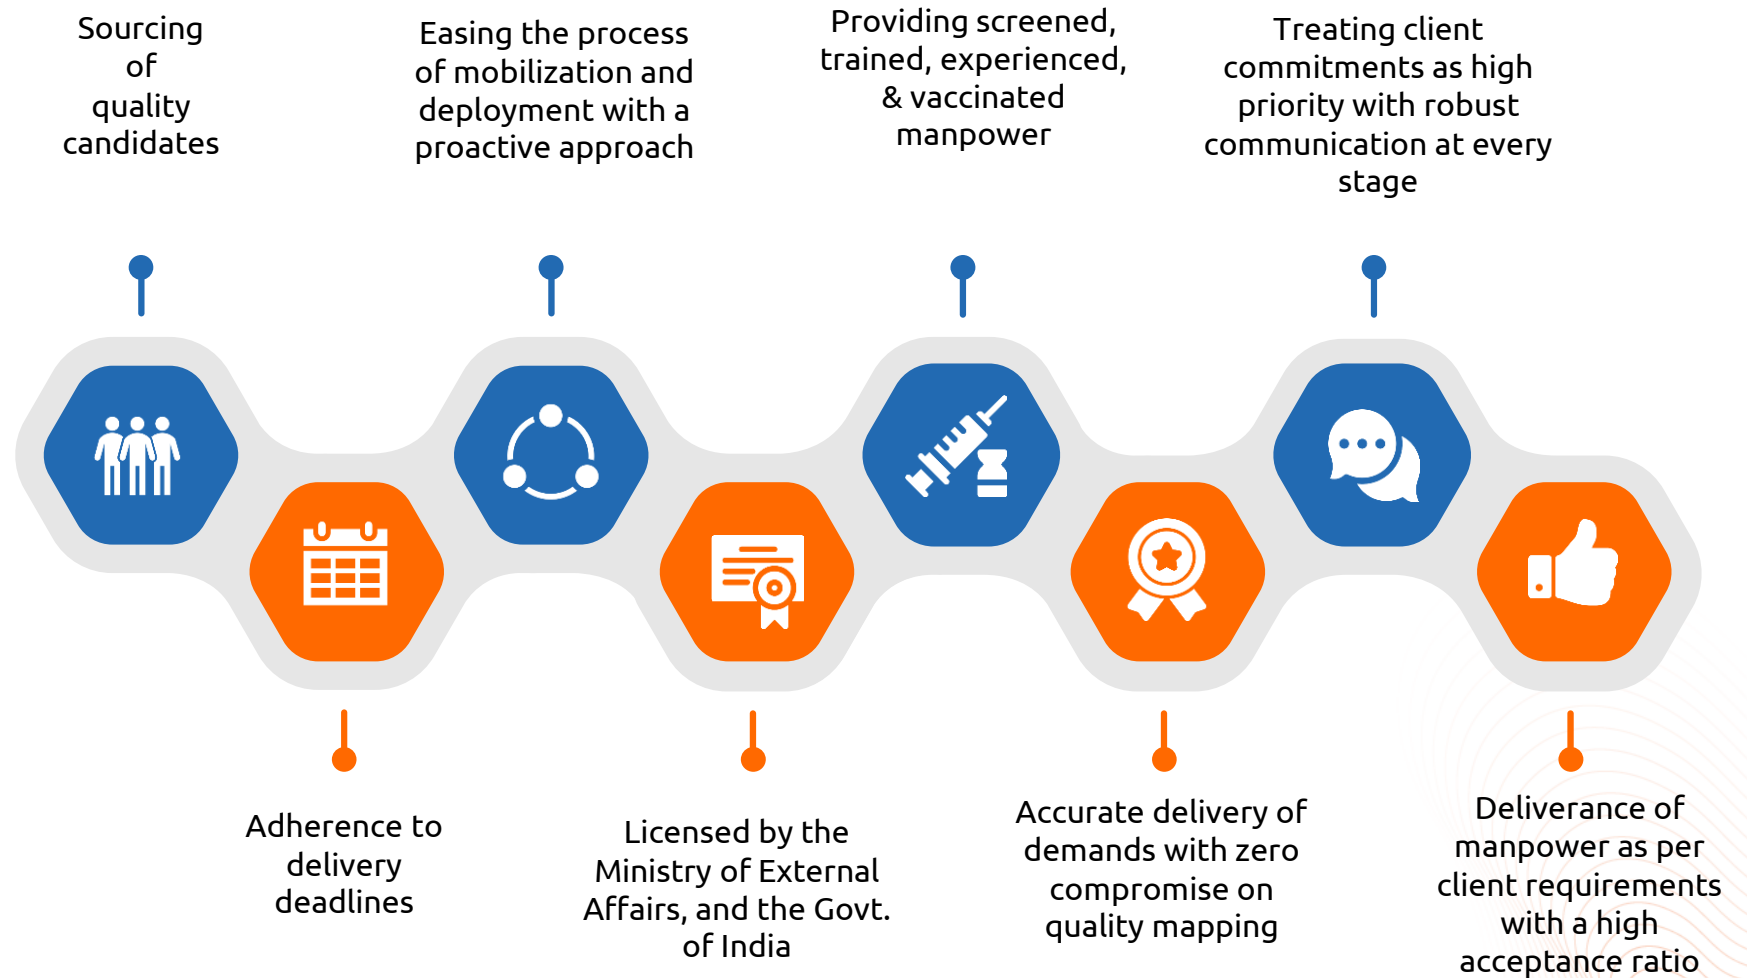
Sourcing of quality candidates

Easing the process of mobilization and deployment with a proactive approach

Providing screened, trained, experienced, & vaccinated manpower

Treating client commitments as high priority with robust communication at every stage

Adherence to delivery deadlines

Licensed by the Ministry of External Affairs, and the Govt. of India

Accurate delivery of demands with zero compromise on quality mapping

Deliverance of manpower as per client requirements with a high acceptance ratio